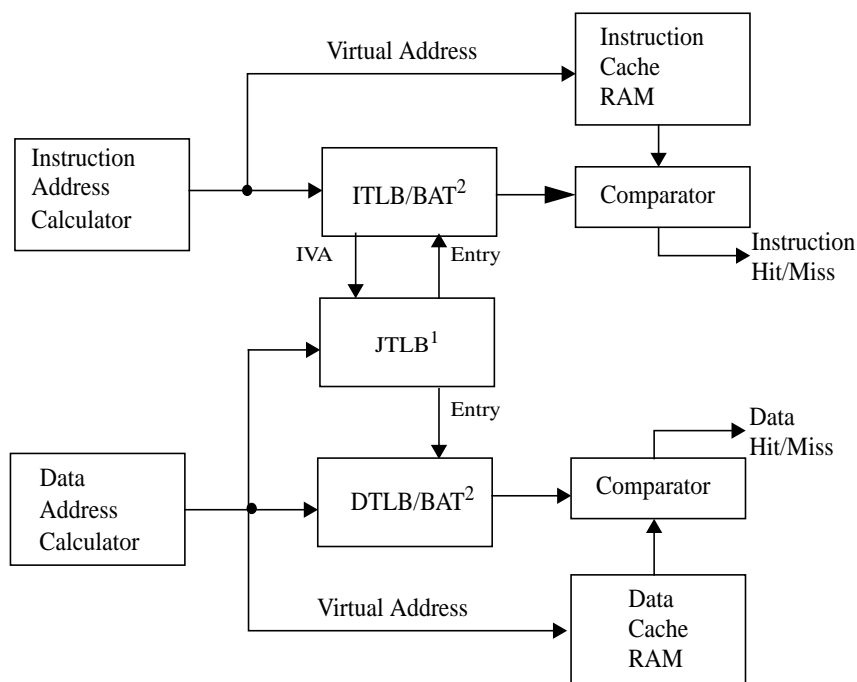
Virtual Address

Instruction Cache RAM

Instruction Address Calculator

ITLB/BAT$^2$

Comparator

IVA

Entry

Instruction Hit/Miss

JTLB$^1$

Entry

Data Hit/Miss

Data Address Calculator

DTLB/BAT$^2$

Comparator

Virtual Address

Data Cache RAM